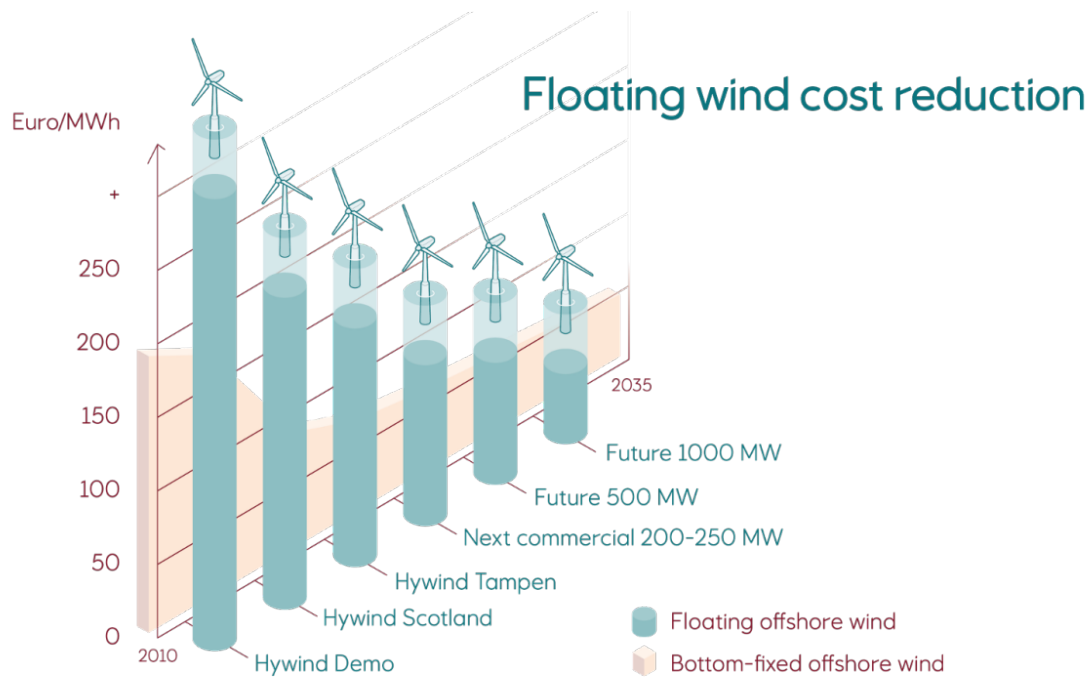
Floating wind cost reduction

Euro/MWh

+

250

200

150

100

50

0

2010

2035

Hywind Demo

Hywind Scotland

Hywind Tampen

Next commercial 200-250 MW

Future 500 MW

Future 1000 MW

Floating offshore wind

Bottom-fixed offshore wind